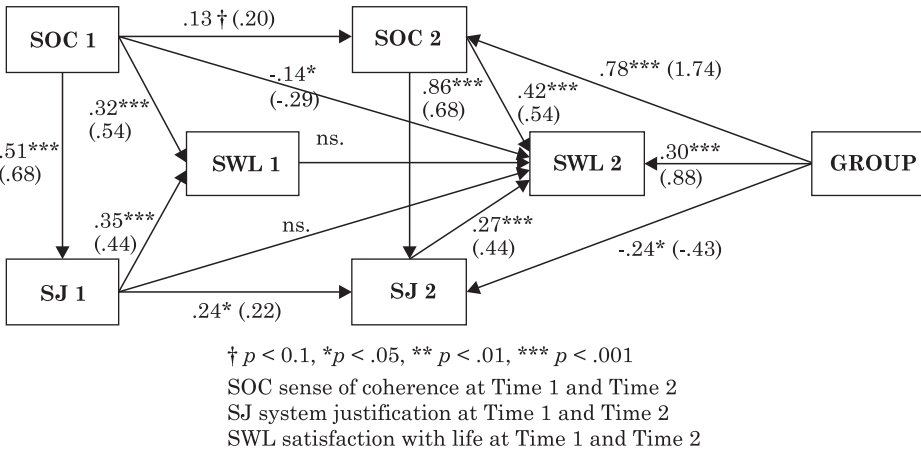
SOC 1

.13 † (.20)

SOC 2

.78*** (1.74)

-.14*
(-.29)

.86***
(.68)

.42***
(.54)

.32***
(.54)

.51***
(.68)

SWL 1

ns.

SWL 2

.30***
(.88)

GROUP

.35***
(.44)

ns.

.27***
(.44)

SJ 1

SJ 2

-.24* (-.43)

.24* (.22)

† $p < 0.1$, *$p < .05$, ** $p < .01$, *** $p < .001$
SOC sense of coherence at Time 1 and Time 2
SJ system justification at Time 1 and Time 2
SWL satisfaction with life at Time 1 and Time 2